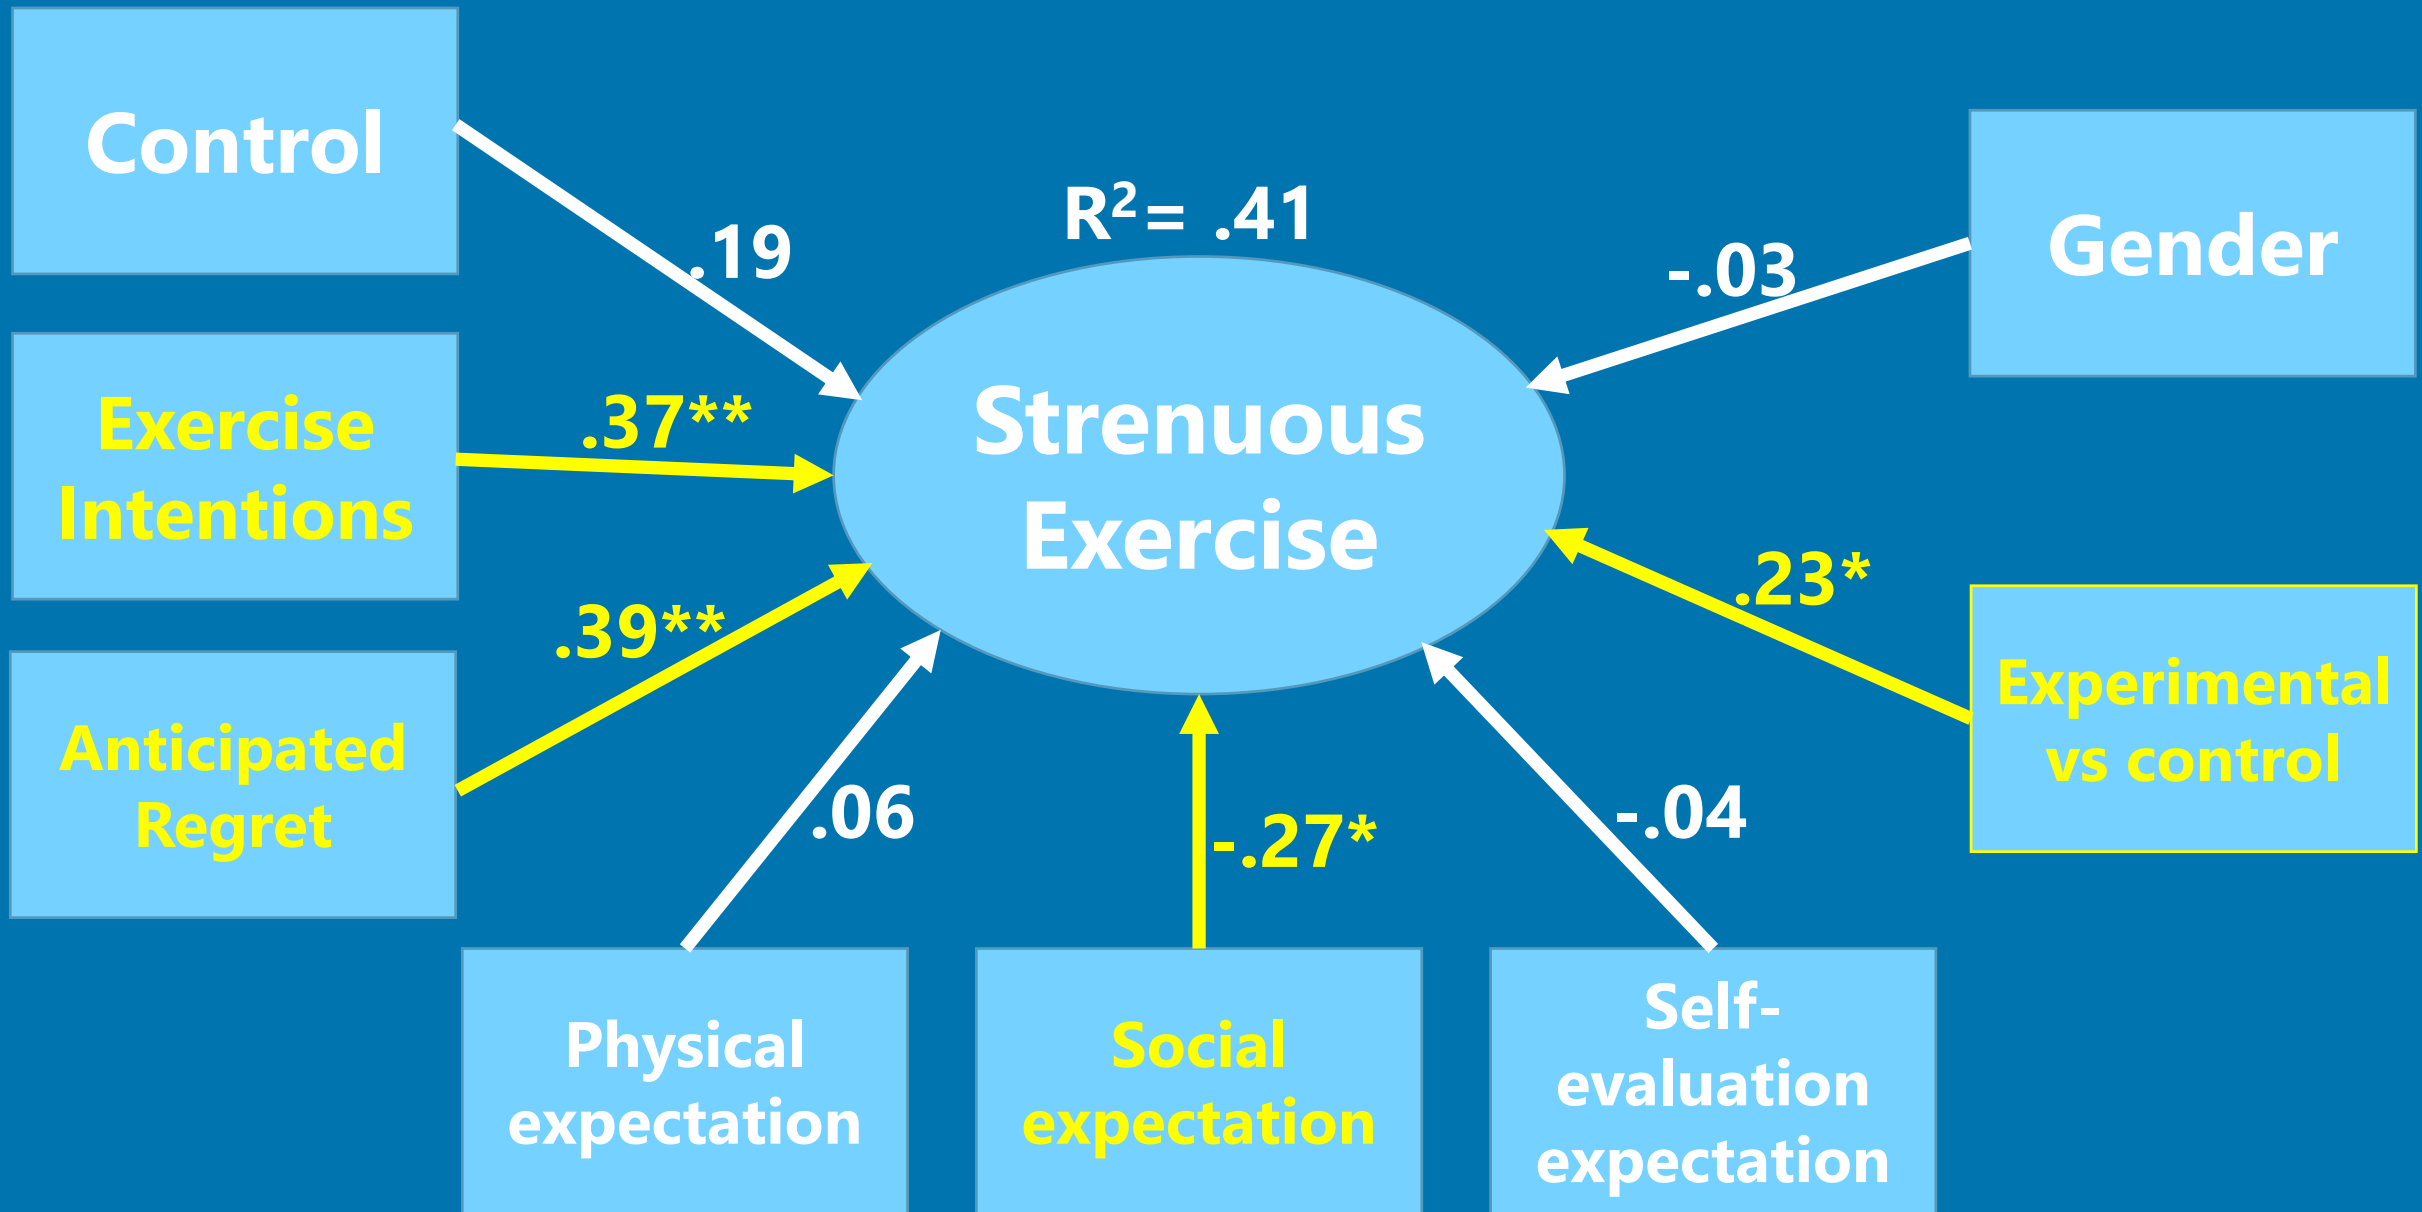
Control

.19

$R^2 = .41$

-.03

Gender

Exercise Intentions

.37**

Strenuous Exercise

.23*

.39**

Experimental vs control

Anticipated Regret

.06

-.27*

-.04

Physical expectation

Social expectation

Self-evaluation expectation